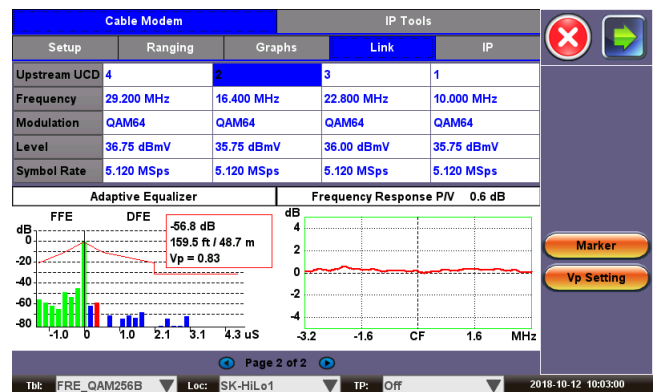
Cable Modem | IP Tools

Setup | Ranging | Graphs | Link | IP

| Upstream UCD | 4 | 2 | 3 | 1 |
|---|---|---|---|---|
| Frequency | 29.200 MHz | 16.400 MHz | 22.800 MHz | 10.000 MHz |
| Modulation | QAM64 | QAM64 | QAM64 | QAM64 |
| Level | 36.75 dBmV | 35.75 dBmV | 36.00 dBmV | 35.75 dBmV |
| Symbol Rate | 5.120 MSps | 5.120 MSps | 5.120 MSps | 5.120 MSps |

Adaptive Equalizer

FFE DFE

dB
0
-20
-40
-60
-80
-1.0 0 1.0 2.1 3.1 4.3 uS

-56.8 dB
159.5 ft / 48.7 m
Vp = 0.83

Frequency Response P/V 0.6 dB

dB
4
2
0
-2
-4
-3.2 -1.6 CF 1.6 MHz

Marker
Vp Setting

Page 2 of 2

Tbl: FRE_QAM256B Loc: SK-HiLo1 TP: Off 2018-10-12 10:03:00